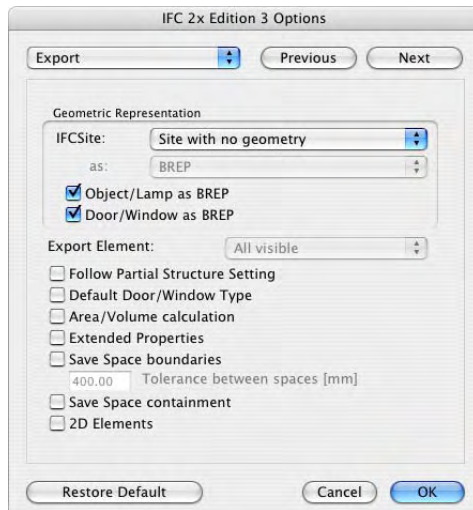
IFC 2x Edition 3 Options

Export

Previous

Next

Geometric Representation

IFCSite:

Site with no geometry

as:

BREP

Object/Lamp as BREP

Door/Window as BREP

Export Element:

All visible

Follow Partial Structure Setting

Default Door/Window Type

Area/Volume calculation

Extended Properties

Save Space boundaries

400.00

Tolerance between spaces [mm]

Save Space containment

2D Elements

Restore Default

Cancel

OK